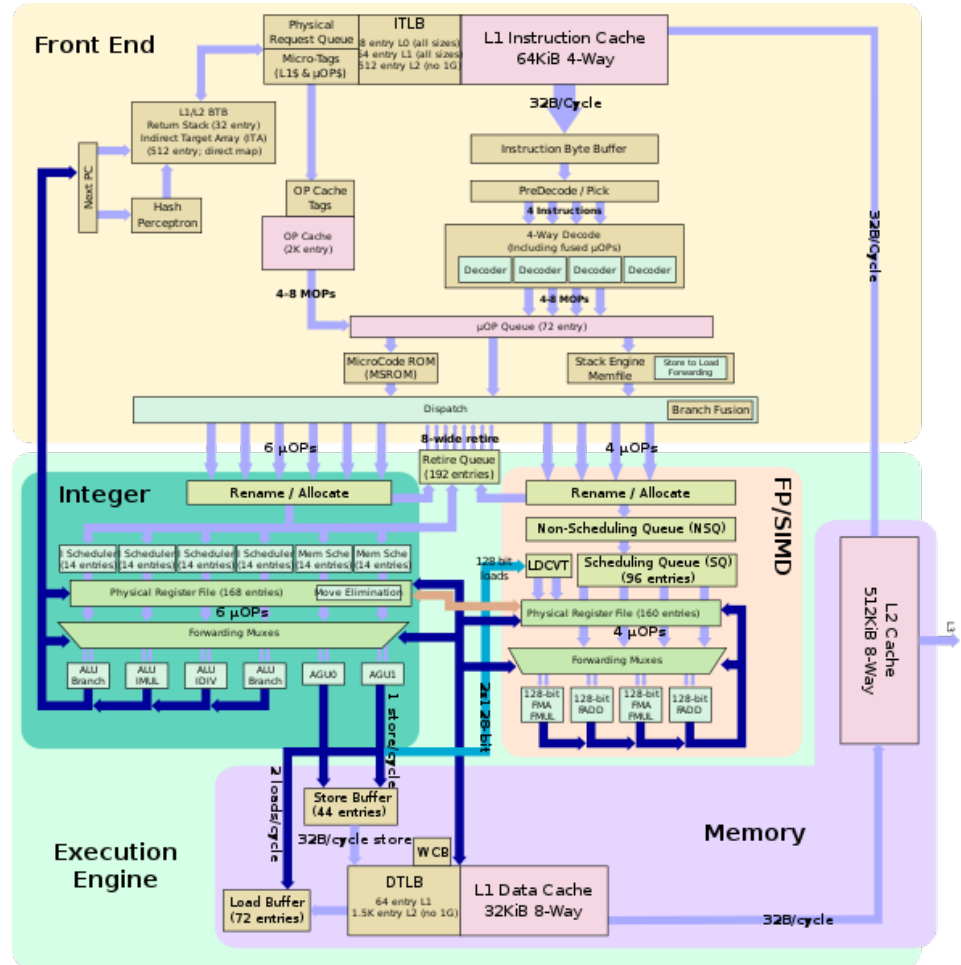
Front End

Physical Request Queue

Micro-Tags (L1$ & µOP$)

ITLB
8 entry L0 (all sizes)
64 entry L1 (all sizes)
512 entry L2 (no 1G)

L1 Instruction Cache
64KiB 4-Way

32B/Cycle

L1/L2 BTB
Return Stack (32 entry)
Indirect Target Array (ITA)
(512 entry; direct map)

Next PC

Hash Perceptron

OP Cache Tags

OP Cache
(2K entry)

Instruction Byte Buffer

PreDecode / Pick

4 Instructions

4-Way Decode
(including fused µOPs)

Decoder Decoder Decoder Decoder

32B/Cycle

4-8 MOPs

4-8 MOPs

µOP Queue (72 entry)

MicroCode ROM
(MSROM)

Stack Engine
Memfile

Store to Load Forwarding

Dispatch

Branch Fusion

6 µOPs

8-wide retire

4 µOPs

Retire Queue
(192 entries)

Integer

Rename / Allocate

Rename / Allocate

FP/SIMD

Non-Scheduling Queue (NSQ)

Scheduler (14 entries) Scheduler (14 entries) Scheduler (14 entries) Scheduler (14 entries) Mem Sche (14 entries) Mem Sche (14 entries)

128 bit loads

LDCVT

Scheduling Queue (SQ)
(96 entries)

Physical Register File (168 entries)

Move Elimination

Physical Register File (160 entries)

6 µOPs

4 µOPs

Forwarding Muxes

Forwarding Muxes

ALU Branch ALU IMUL ALU IDIV ALU Branch AGU0 AGU1

128-bit FMA FMUL 128-bit FADD 128-bit FMA FMUL 128-bit FADD

L2 Cache
512KiB 8-Way

L3

1 store/cycle

2x128-bit

2 loads/cycle

Store Buffer
(44 entries)

32B/cycle store

Memory

Execution Engine

WCB

DTLB
64 entry L1
1.5K entry L2 (no 1G)

L1 Data Cache
32KiB 8-Way

Load Buffer
(72 entries)

32B/cycle